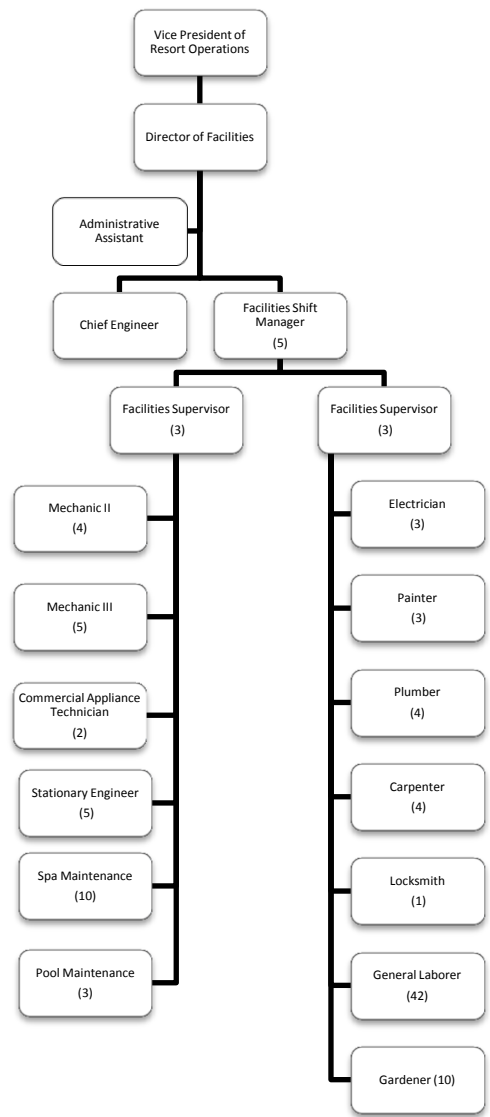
Vice President of Resort Operations

Director of Facilities

Administrative Assistant

Chief Engineer

Facilities Shift Manager (5)

Facilities Supervisor (3)

Mechanic II (4)

Mechanic III (5)

Commercial Appliance Technician (2)

Stationary Engineer (5)

Spa Maintenance (10)

Pool Maintenance (3)

Facilities Supervisor (3)

Electrician (3)

Painter (3)

Plumber (4)

Carpenter (4)

Locksmith (1)

General Laborer (42)

Gardener (10)